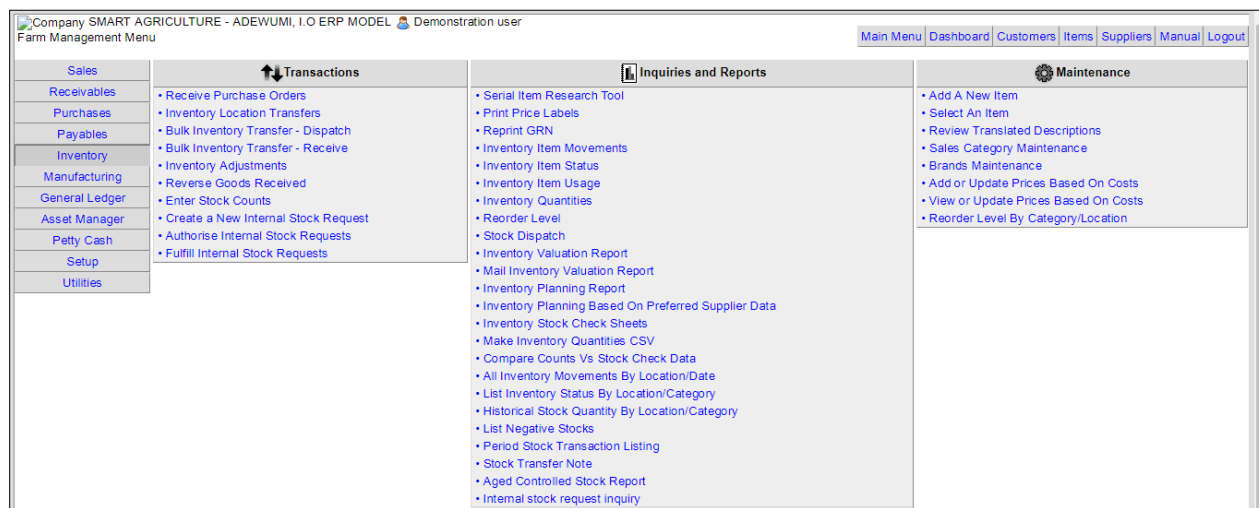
Company SMART AGRICULTURE - ADEWUMI, I.O ERP MODEL Demonstration user
Farm Management Menu

Main Menu | Dashboard | Customers | Items | Suppliers | Manual | Logout

Sales
Receivables
Purchases
Payables
Inventory
Manufacturing
General Ledger
Asset Manager
Petty Cash
Setup
Utilities

Transactions
• Receive Purchase Orders
• Inventory Location Transfers
• Bulk Inventory Transfer - Dispatch
• Bulk Inventory Transfer - Receive
• Inventory Adjustments
• Reverse Goods Received
• Enter Stock Counts
• Create a New Internal Stock Request
• Authorise Internal Stock Requests
• Fulfill Internal Stock Requests

Inquiries and Reports
• Serial Item Research Tool
• Print Price Labels
• Reprint GRN
• Inventory Item Movements
• Inventory Item Status
• Inventory Item Usage
• Inventory Quantities
• Reorder Level
• Stock Dispatch
• Inventory Valuation Report
• Mail Inventory Valuation Report
• Inventory Planning Report
• Inventory Planning Based On Preferred Supplier Data
• Inventory Stock Check Sheets
• Make Inventory Quantities CSV
• Compare Counts Vs Stock Check Data
• All Inventory Movements By Location/Date
• List Inventory Status By Location/Category
• Historical Stock Quantity By Location/Category
• List Negative Stocks
• Period Stock Transaction Listing
• Stock Transfer Note
• Aged Controlled Stock Report
• Internal stock request inquiry

Maintenance
• Add A New Item
• Select An Item
• Review Translated Descriptions
• Sales Category Maintenance
• Brands Maintenance
• Add or Update Prices Based On Costs
• View or Update Prices Based On Costs
• Reorder Level By Category/Location